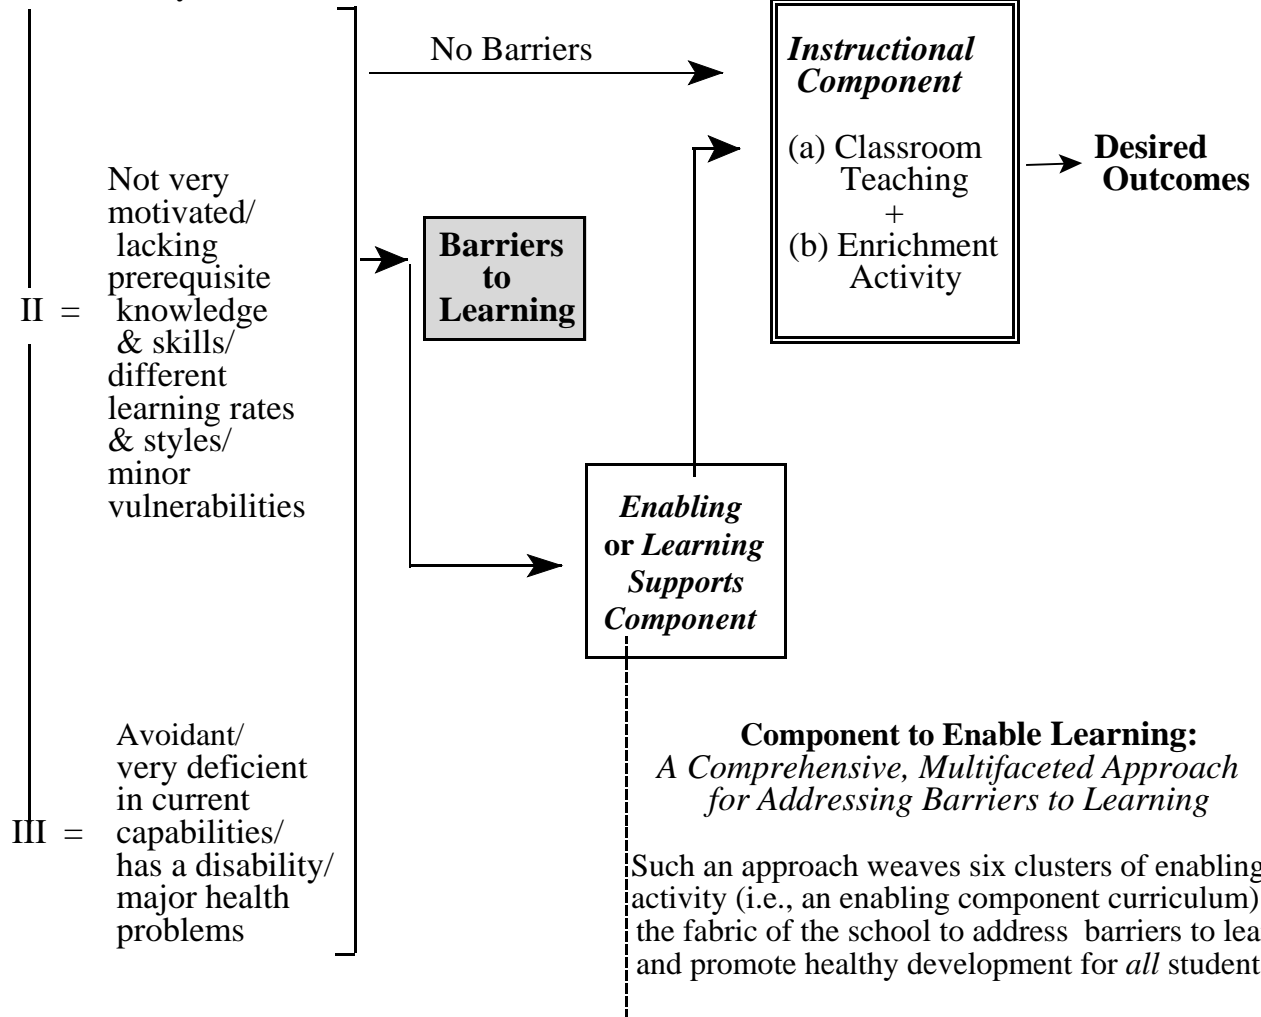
No Barriers

Instructional Component

(a) Classroom Teaching + (b) Enrichment Activity

Desired Outcomes

II = Not very motivated/ lacking prerequisite knowledge & skills/ different learning rates & styles/ minor vulnerabilities

Barriers to Learning

Enabling or Learning Supports Component

III = Avoidant/ very deficient in current capabilities/ has a disability/ major health problems

**Component to Enable Learning:**
*A Comprehensive, Multifaceted Approach for Addressing Barriers to Learning*

Such an approach weaves six clusters of enabling activity (i.e., an enabling component curriculum) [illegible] the fabric of the school to address barriers to lea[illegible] and promote healthy development for *all* student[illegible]